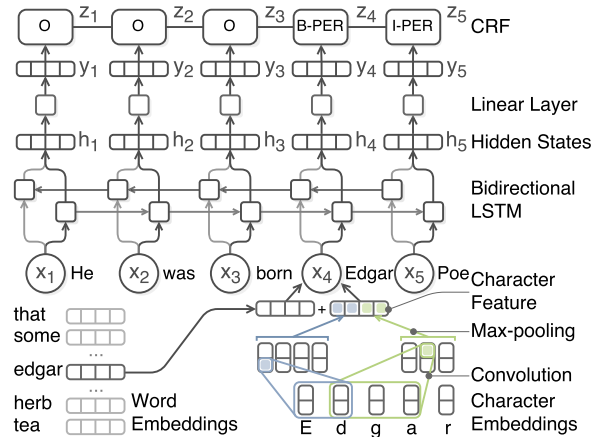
O $z_1$ O $z_2$ O $z_3$ B-PER $z_4$ I-PER $z_5$ CRF

$y_1$ $y_2$ $y_3$ $y_4$ $y_5$

Linear Layer

$h_1$ $h_2$ $h_3$ $h_4$ $h_5$ Hidden States

Bidirectional LSTM

$x_1$ He $x_2$ was $x_3$ born $x_4$ Edgar $x_5$ Poe

Character Feature

that
some
...
edgar
...
herb
tea

Word Embeddings

+

Max-pooling

Convolution

Character Embeddings

E d g a r